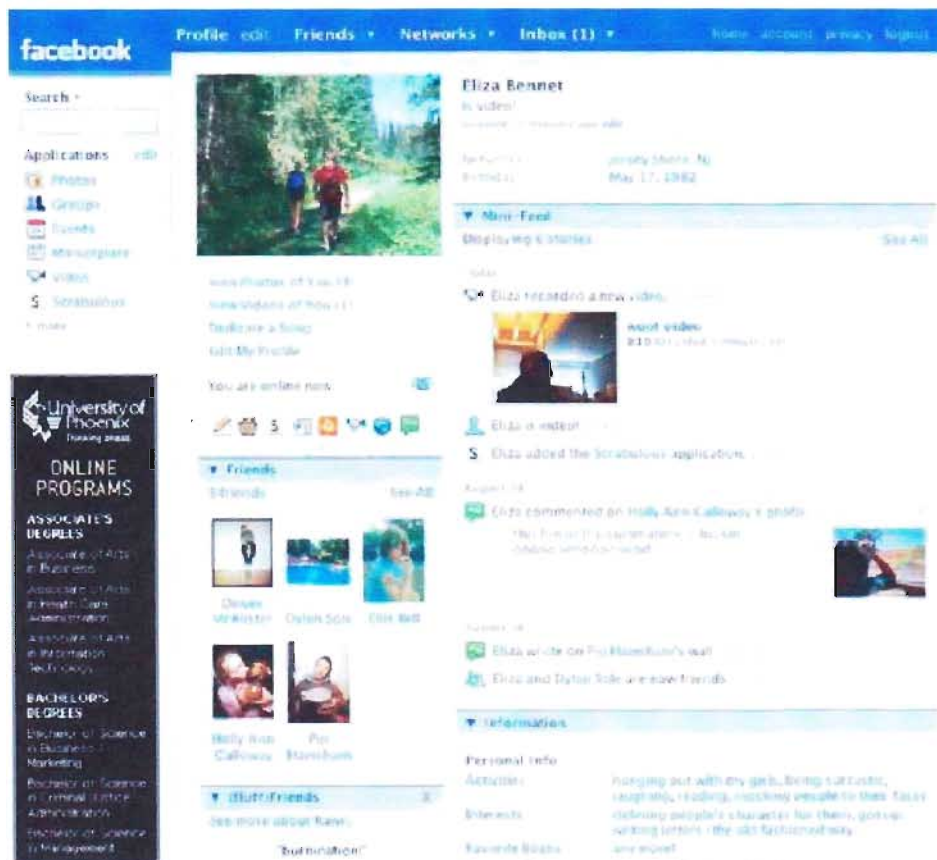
facebook

Profile edit Friends ▾ Networks ▾ Inbox (1) ▾

home account privacy logout

Search ▾

Applications edit

Photos

Groups

Events

Marketplace

Videos

Scrabulous

more

University of Phoenix

Thinking ahead.

ONLINE PROGRAMS

ASSOCIATE'S DEGREES

Associate of Arts in Business

Associate of Arts in Health Care Administration

Associate of Arts in Information Technology

BACHELOR'S DEGREES

Bachelor of Science in Business / Marketing

Bachelor of Science in Criminal Justice Administration

Bachelor of Science in Management

View Photos of You (1)

View Videos of You (1)

Dedicate a Song

Edit My Profile

You are online now.

▾ Friends

5 friends

See All

Devan Winkeller

Dylan Sole

Elle Bell

Holly Ann Calloway

Pia Mannheim

▾ iBluffFriends

See more about Rave.

"Butterfahon!"

Eliza Bennet

is video!

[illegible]

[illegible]

Jersey Shore, NJ

Birthday:

May 17, 1982

▾ Mini-Feed

Displaying 6 stories

See All

Today

Eliza recorded a new video.

woot video

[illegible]

Eliza is video!

Eliza added the Scrabulous application.

August 14

Eliza commented on Holly Ann Calloway's photo.

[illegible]

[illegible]

Eliza wrote on Pia Mannheim's wall.

Eliza and Dylan Sole are now friends.

▾ Information

Personal Info

Activities:

hanging out with my girls, being sarcastic, laughing, reading, mocking people to their faces

Interests:

defining people's character for them, gossip, writing letters - the old fashioned way

Favorite Books:

any novel